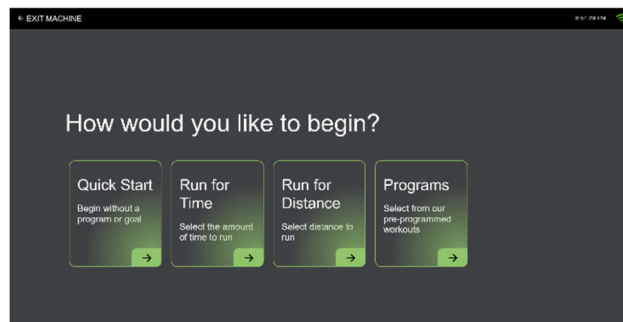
← EXIT MACHINE

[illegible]

How would you like to begin?

Quick Start
Begin without a program or goal
→

Run for Time
Select the amount of time to run
→

Run for Distance
Select distance to run
→

Programs
Select from our pre-programmed workouts
→